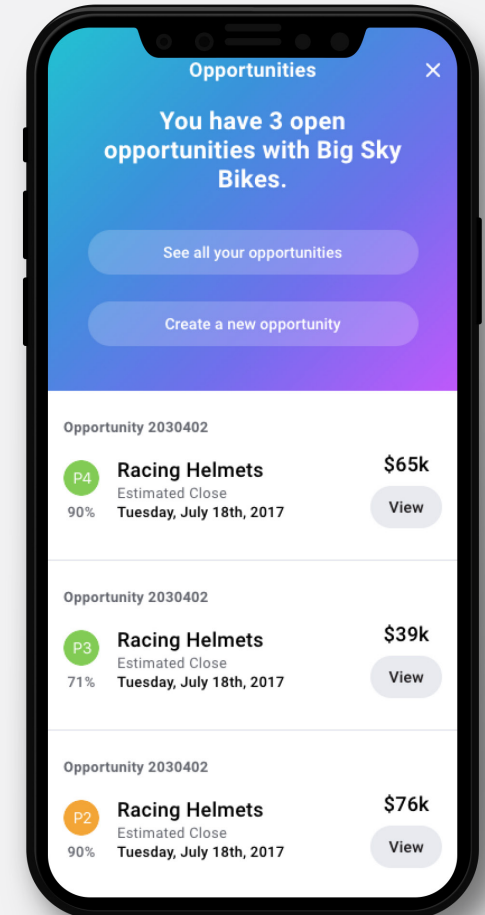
Opportunities

×

You have 3 open opportunities with Big Sky Bikes.

See all your opportunities

Create a new opportunity

Opportunity 2030402

P4
90%

Racing Helmets
Estimated Close
Tuesday, July 18th, 2017

$65k

View

Opportunity 2030402

P3
71%

Racing Helmets
Estimated Close
Tuesday, July 18th, 2017

$39k

View

Opportunity 2030402

P2
90%

Racing Helmets
Estimated Close
Tuesday, July 18th, 2017

$76k

View